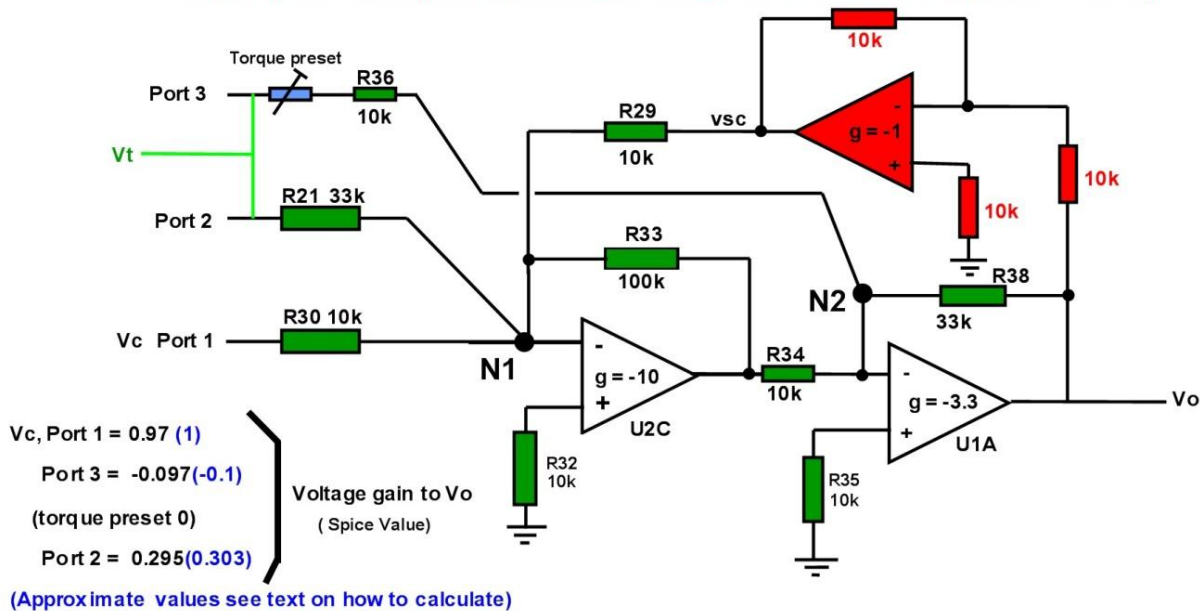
Torque preset

Port 3

R36
10k

10k

R29
vsc
10k

-
g = -1
+

10k

Vt

R21 33k

Port 2

10k

R33
100k

N2

R38
33k

Vc Port 1

R30 10k

N1

-
g = -10
+

U2C

R34
10k

-
g = -3.3
+

U1A

Vo

R32
10k

R35
10k

Vc, Port 1 = 0.97 (1)

Port 3 = -0.097(-0.1)

(torque preset 0)

Port 2 = 0.295(0.303)

Voltage gain to Vo
( Spice Value)

(Approximate values see text on how to calculate)